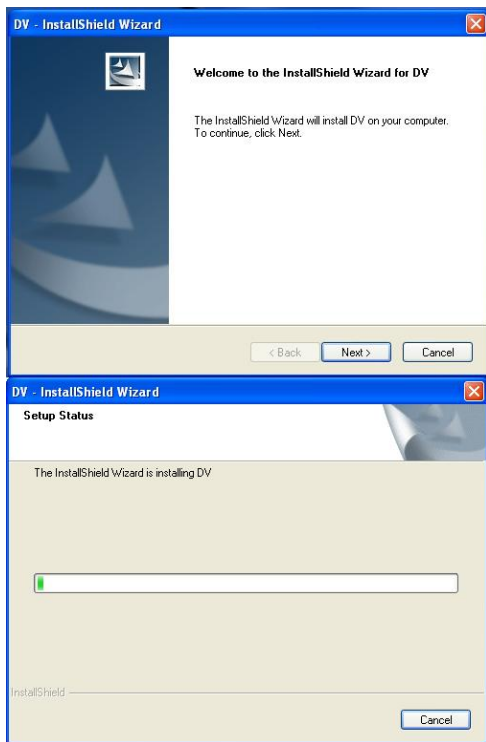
DV - InstallShield Wizard

Welcome to the InstallShield Wizard for DV

The InstallShield Wizard will install DV on your computer. To continue, click Next.

< Back
Next >
Cancel

DV - InstallShield Wizard

Setup Status

The InstallShield Wizard is installing DV

InstallShield

Cancel